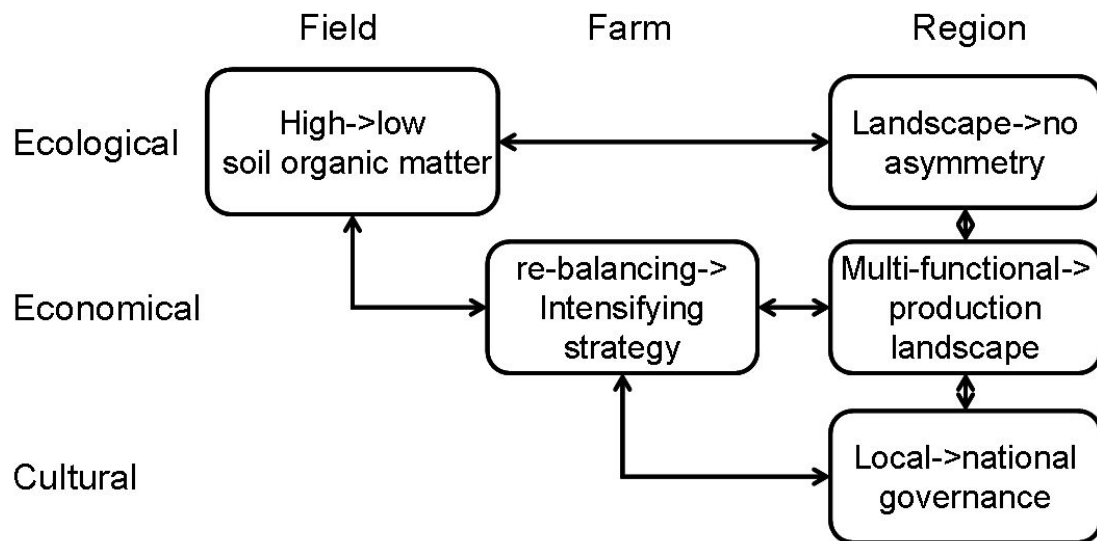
Field

Farm

Region

Ecological

High->low soil organic matter

Landscape->no asymmetry

Economical

re-balancing-> Intensifying strategy

Multi-functional-> production landscape

Cultural

Local->national governance